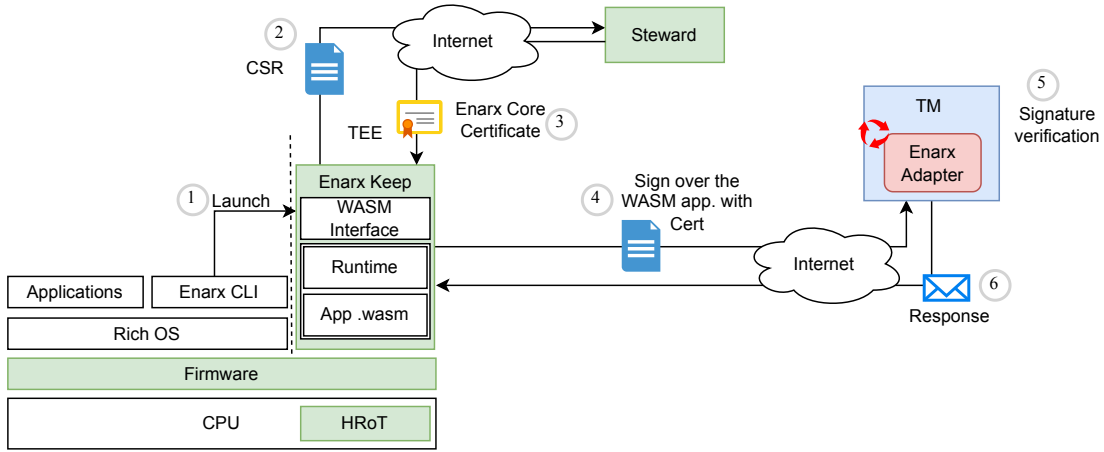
2
CSR
Internet
Steward
TEE
Enarx Core Certificate
3
5
TM
Signature verification
Enarx Adapter
1
Launch
Enarx Keep
WASM Interface
Runtime
App .wasm
4
Sign over the WASM app. with Cert
Internet
6
Response
Applications
Enarx CLI
Rich OS
Firmware
CPU
HRoT